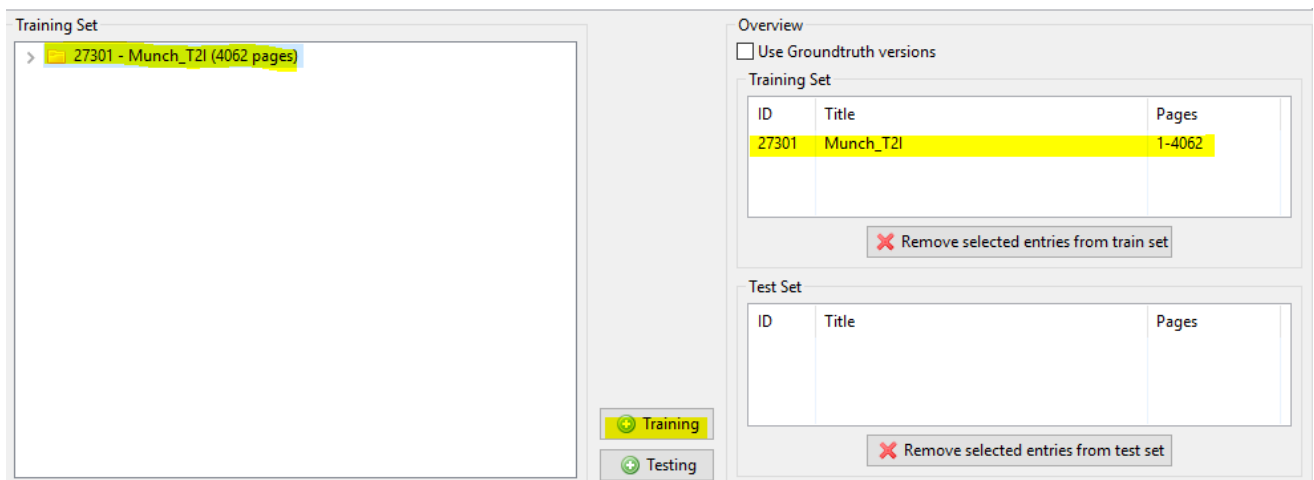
Training Set

27301 - Munch_T2I (4062 pages)

Training

Testing

Overview

Use Groundtruth versions

Training Set

| ID | Title | Pages |
|---|---|---|
| 27301 | Munch_T2I | 1-4062 |

Remove selected entries from train set

Test Set

| ID | Title | Pages |
|---|---|---|

Remove selected entries from test set